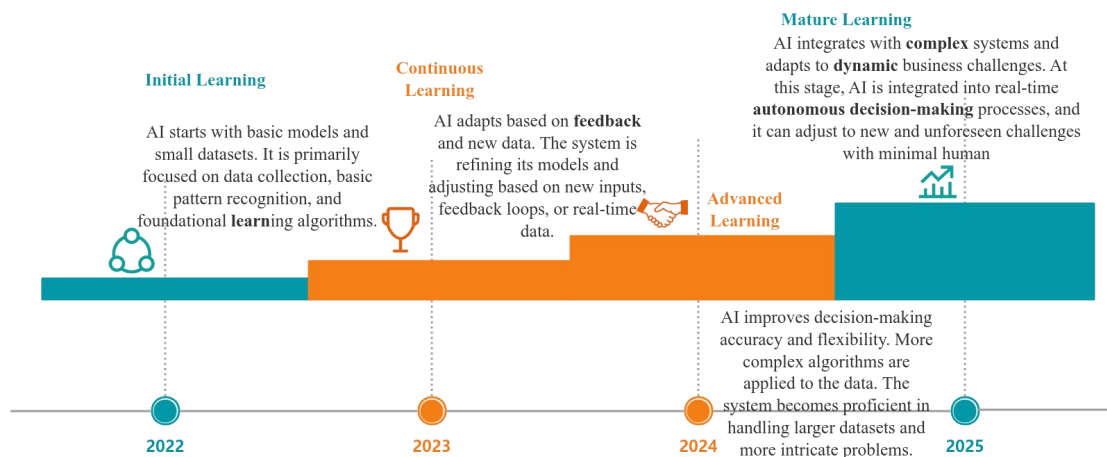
Mature Learning

AI integrates with **complex** systems and adapts to **dynamic** business challenges. At this stage, AI is integrated into real-time **autonomous decision-making** processes, and it can adjust to new and unforeseen challenges with minimal human

Initial Learning

AI starts with basic models and small datasets. It is primarily focused on data collection, basic pattern recognition, and foundational **learn**ing algorithms.

Continuous Learning

AI adapts based on **feedback** and new data. The system is refining its models and adjusting based on new inputs, feedback loops, or real-time data.

Advanced Learning

AI improves decision-making accuracy and flexibility. More complex algorithms are applied to the data. The system becomes proficient in handling larger datasets and more intricate problems.

2022

2023

2024

2025